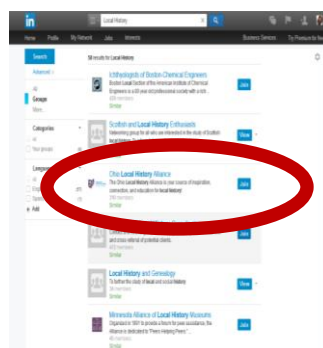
in

Local History

Home Profile My Network Jobs Interests Business Services Try Premium for free

Search

Advanced

All
Groups
More...

Categories

Your groups

Languages

Add

58 results for Local History

Ichthyologists of Boston Chemical Engineers
Boston Local Section of the American Institute of Chemical Engineers is a 98 year old professional society with a rich...
Similar

Join

Scottish and Local History Enthusiasts
Interesting group for all who are interested in the study of Scottish...
Similar

View

Ohio Local History Alliance
The Ohio Local History Alliance is your source of inspiration, connection, and education for local history!
Similar

Join

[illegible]
and cross-referral of potential clients.
Similar

Join

Local History and Genealogy
To further the study of local and social history
Similar

View

Minnesota Alliance of Local History Museums
Organized in 1997 to provide a forum for peer assistance, the Alliance is dedicated to "Peers Helping Peers"...
Similar

Join